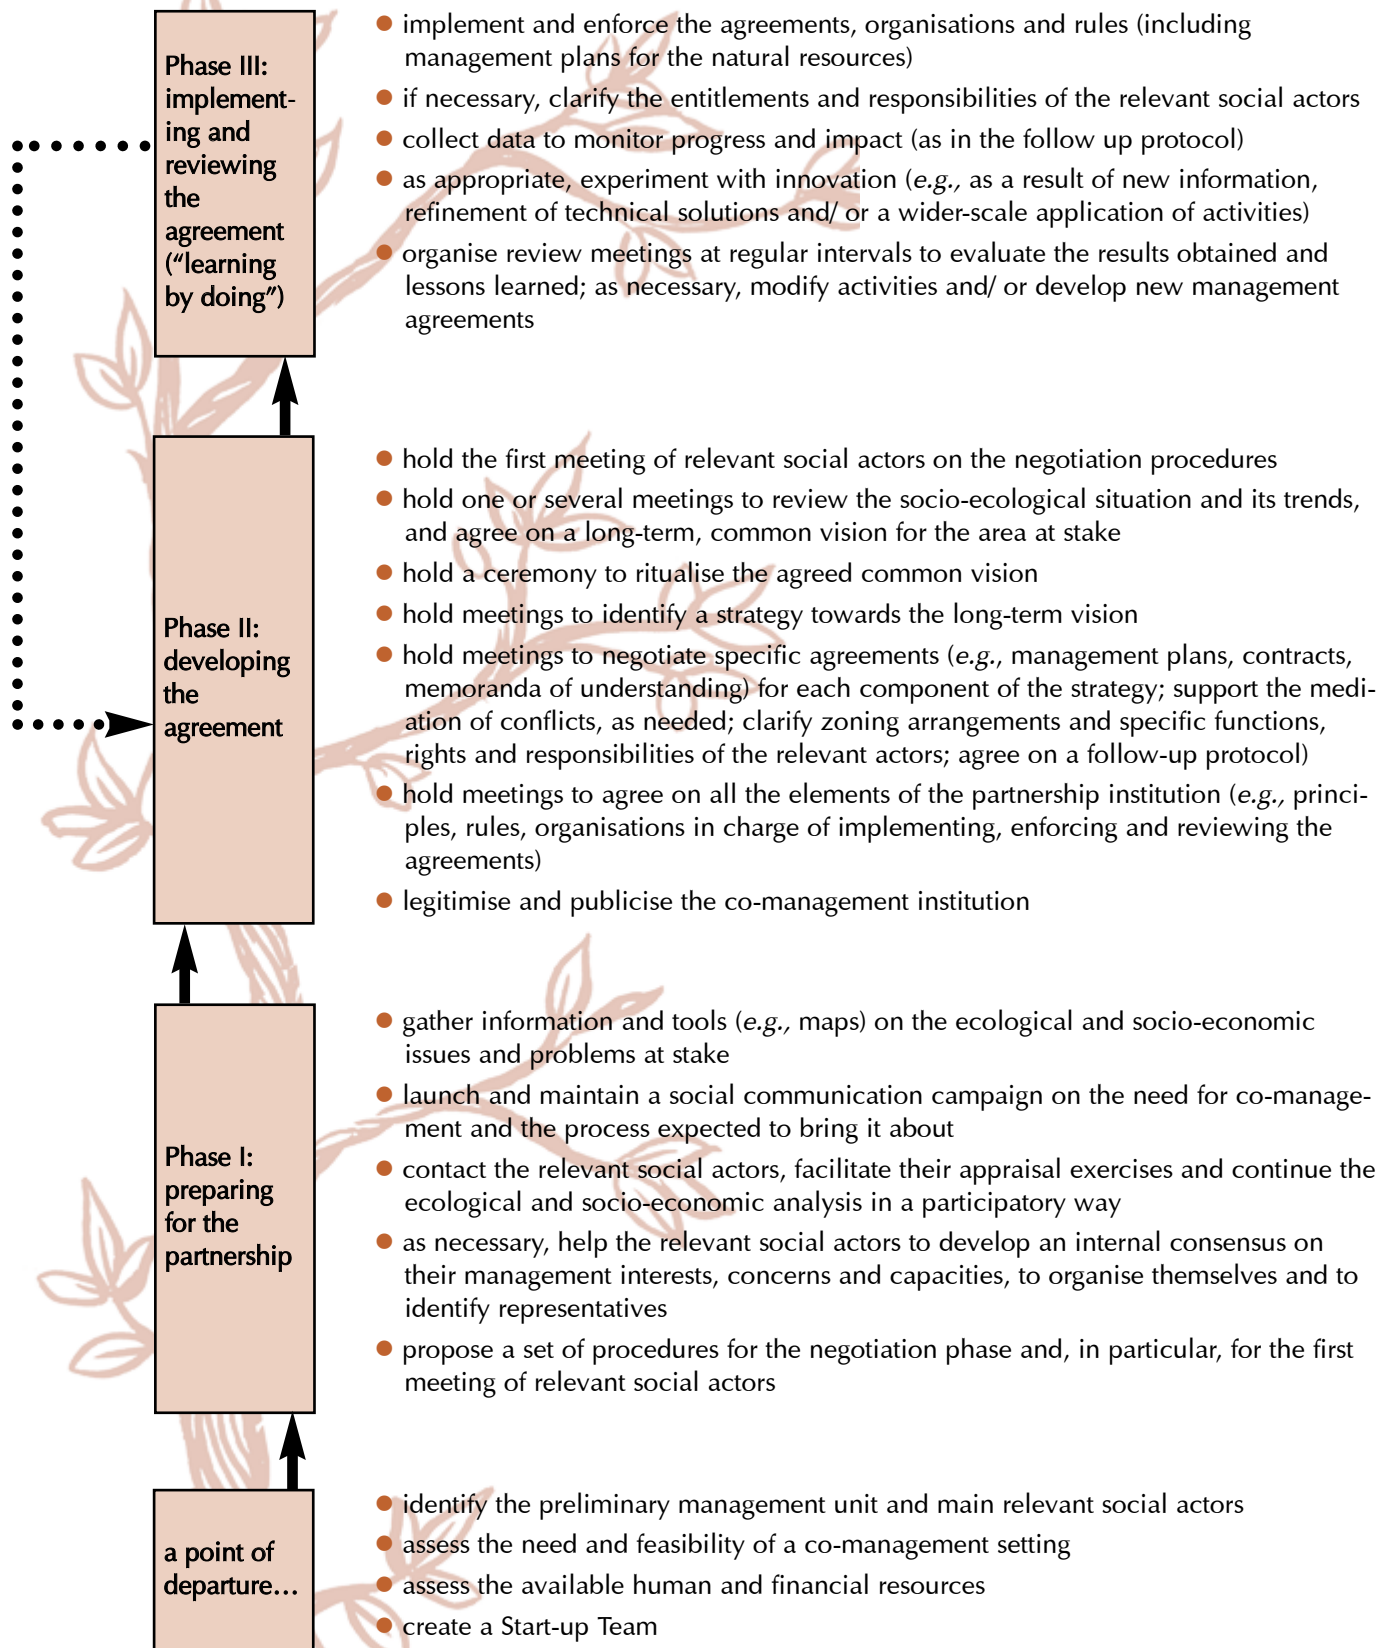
Phase III: implementing and reviewing the agreement ("learning by doing")

- implement and enforce the agreements, organisations and rules (including management plans for the natural resources)
- if necessary, clarify the entitlements and responsibilities of the relevant social actors
- collect data to monitor progress and impact (as in the follow up protocol)
- as appropriate, experiment with innovation (*e.g.,* as a result of new information, refinement of technical solutions and/ or a wider-scale application of activities)
- organise review meetings at regular intervals to evaluate the results obtained and lessons learned; as necessary, modify activities and/ or develop new management agreements

Phase II: developing the agreement

- hold the first meeting of relevant social actors on the negotiation procedures
- hold one or several meetings to review the socio-ecological situation and its trends, and agree on a long-term, common vision for the area at stake
- hold a ceremony to ritualise the agreed common vision
- hold meetings to identify a strategy towards the long-term vision
- hold meetings to negotiate specific agreements (*e.g.*, management plans, contracts, memoranda of understanding) for each component of the strategy; support the mediation of conflicts, as needed; clarify zoning arrangements and specific functions, rights and responsibilities of the relevant actors; agree on a follow-up protocol)
- hold meetings to agree on all the elements of the partnership institution (*e.g.,* principles, rules, organisations in charge of implementing, enforcing and reviewing the agreements)
- legitimise and publicise the co-management institution

Phase I: preparing for the partnership

- gather information and tools (*e.g.,* maps) on the ecological and socio-economic issues and problems at stake
- launch and maintain a social communication campaign on the need for co-management and the process expected to bring it about
- contact the relevant social actors, facilitate their appraisal exercises and continue the ecological and socio-economic analysis in a participatory way
- as necessary, help the relevant social actors to develop an internal consensus on their management interests, concerns and capacities, to organise themselves and to identify representatives
- propose a set of procedures for the negotiation phase and, in particular, for the first meeting of relevant social actors

a point of departure...

- identify the preliminary management unit and main relevant social actors
- assess the need and feasibility of a co-management setting
- assess the available human and financial resources
- create a Start-up Team